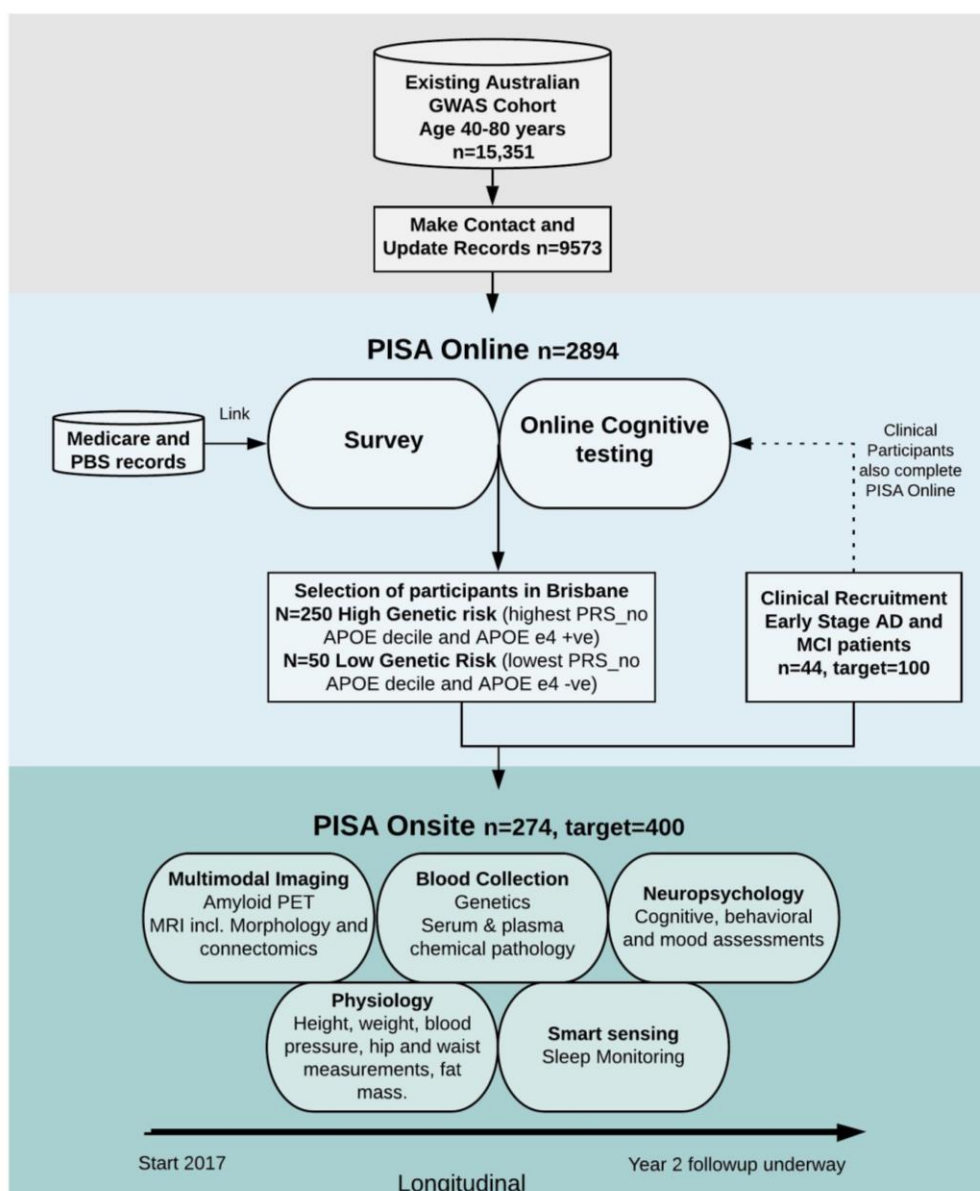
Existing Australian GWAS Cohort
Age 40-80 years
n=15,351

Make Contact and Update Records n=9573

PISA Online n=2894

Medicare and PBS records

Link

Survey

Online Cognitive testing

Clinical Participants also complete PISA Online

Selection of participants in Brisbane
N=250 High Genetic risk (highest PRS_no APOE decile and APOE e4 +ve)
N=50 Low Genetic Risk (lowest PRS_no APOE decile and APOE e4 -ve)

Clinical Recruitment
Early Stage AD and MCI patients
n=44, target=100

PISA Onsite n=274, target=400

Multimodal Imaging
Amyloid PET
MRI incl. Morphology and connectomics

Blood Collection
Genetics
Serum & plasma chemical pathology

Neuropsychology
Cognitive, behavioral and mood assessments

Physiology
Height, weight, blood pressure, hip and waist measurements, fat mass.

Smart sensing
Sleep Monitoring

Start 2017

Year 2 followup underway

Longitudinal